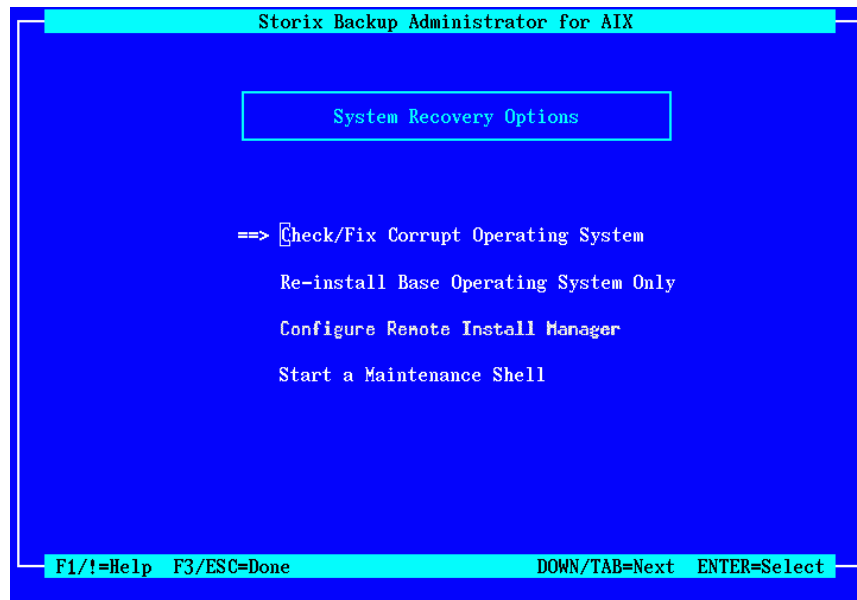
Storix Backup Administrator for AIX

System Recovery Options

==> Check/Fix Corrupt Operating System

Re-install Base Operating System Only

Configure Remote Install Manager

Start a Maintenance Shell

F1/!=Help F3/ESC=Done DOWN/TAB=Next ENTER=Select